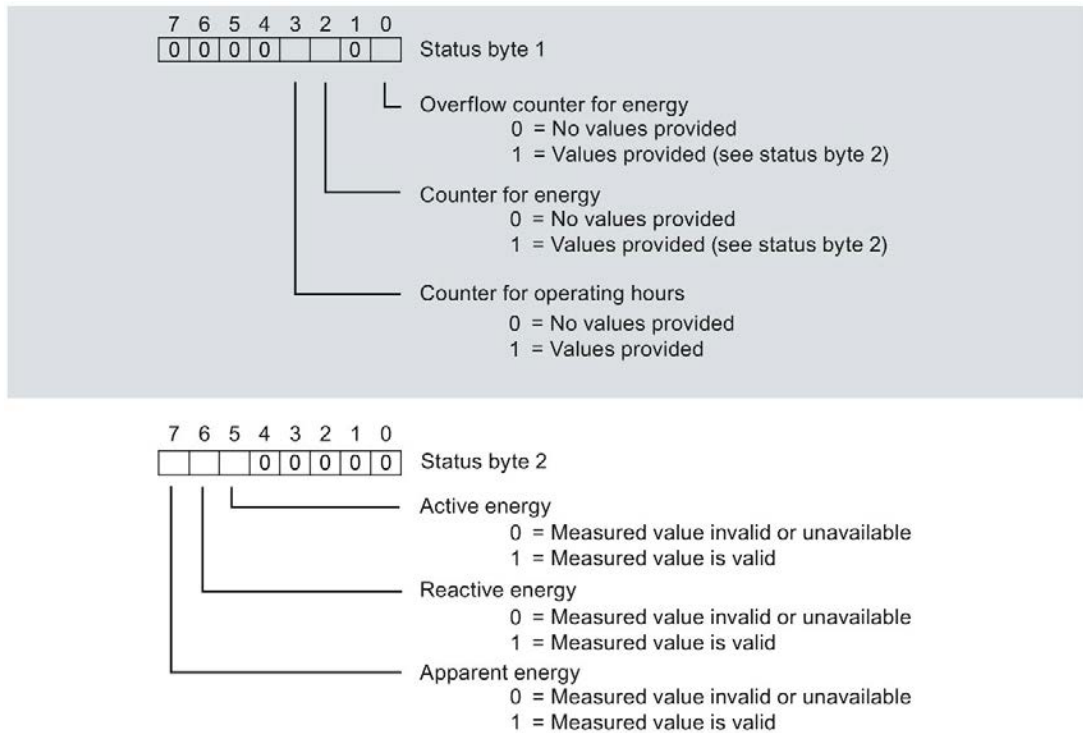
7 6 5 4 3 2 1 0

| 0 | 0 | 0 | 0 |  |  | 0 |  |
|---|---|---|---|---|---|---|---|

Status byte 1

Overflow counter for energy
0 = No values provided
1 = Values provided (see status byte 2)

Counter for energy
0 = No values provided
1 = Values provided (see status byte 2)

Counter for operating hours
0 = No values provided
1 = Values provided

7 6 5 4 3 2 1 0

|  |  |  | 0 | 0 | 0 | 0 | 0 |
|---|---|---|---|---|---|---|---|

Status byte 2

Active energy
0 = Measured value invalid or unavailable
1 = Measured value is valid

Reactive energy
0 = Measured value invalid or unavailable
1 = Measured value is valid

Apparent energy
0 = Measured value invalid or unavailable
1 = Measured value is valid